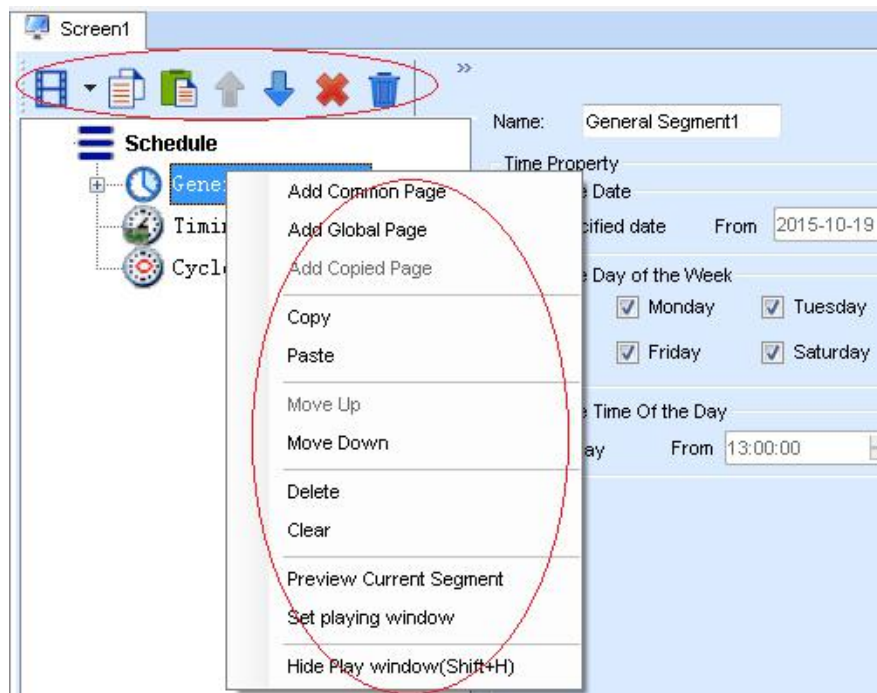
Screen1

»

Schedule

Gene

Timi

Cycl

Add Common Page
Add Global Page
Add Copied Page
Copy
Paste
Move Up
Move Down
Delete
Clear
Preview Current Segment
Set playing window
Hide Play window(Shift+H)

Name: General Segment1

Time Property

e Date

cified date From 2015-10-19

e Day of the Week

Monday Tuesday

Friday Saturday

e Time Of the Day

ay From 13:00:00